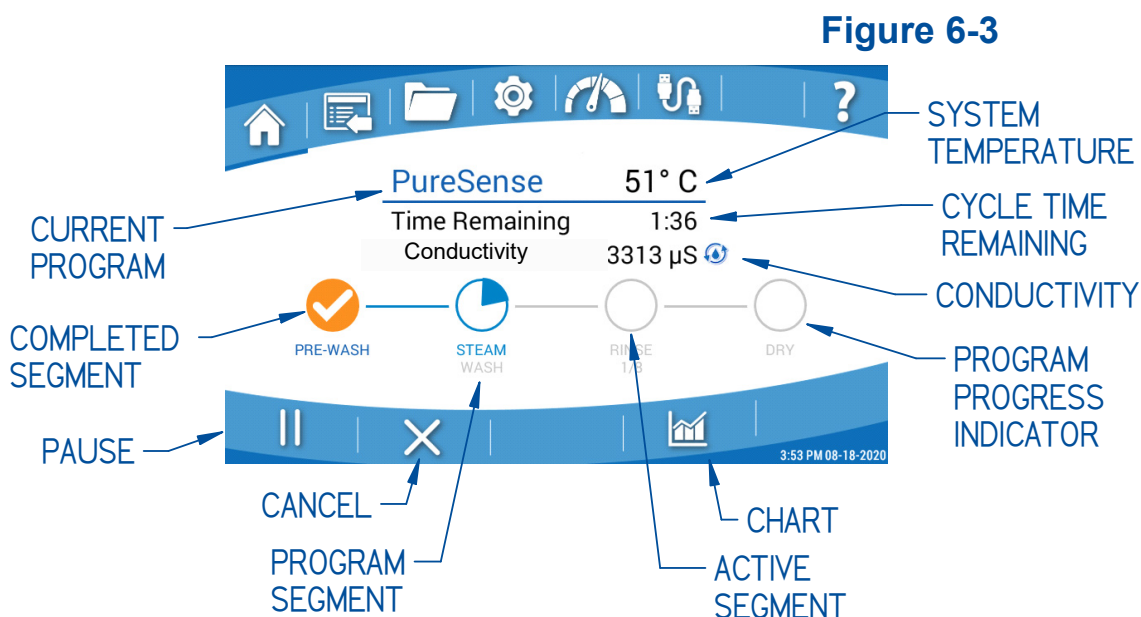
Figure 6-3

PureSense 51° C

Time Remaining 1:36

Conductivity 3313 µS

PRE-WASH

STEAM WASH

RINSE 1/3

DRY

3:53 PM 08-18-2020

SYSTEM TEMPERATURE

CYCLE TIME REMAINING

CONDUCTIVITY

PROGRAM PROGRESS INDICATOR

CURRENT PROGRAM

COMPLETED SEGMENT

PAUSE

CANCEL

PROGRAM SEGMENT

ACTIVE SEGMENT

CHART